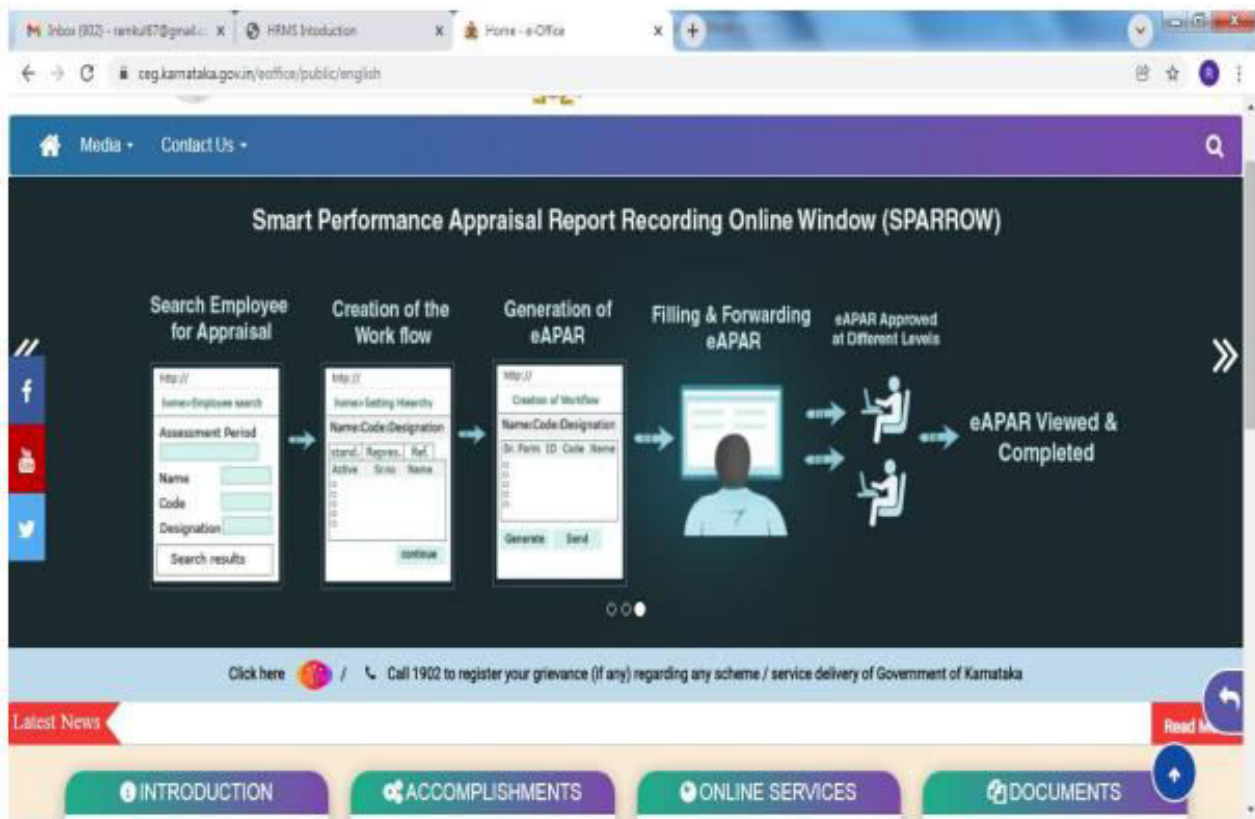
Inbox (902) - ramkul67@gmail.c ×
HRMS Intoduction ×
Home - e-Office ×
ceg.karnataka.gov.in/eoffice/public/english

Media ▾ Contact Us ▾

Smart Performance Appraisal Report Recording Online Window (SPARROW)

Search Employee for Appraisal

http://
home>Employee search
Assessment Period
Name
Code
Designation
Search results

Creation of the Work flow

http://
home>Setting Hierarchy
Name:Code:Designation
stand. Repres. Ref.
Active Sr.no Name
continue

Generation of eAPAR

http://
Creation of Workflow
Name:Code:Designation
Sr. Partn ID Code Name
Generate Send

Filling & Forwarding eAPAR

eAPAR Approved at Different Levels

eAPAR Viewed & Completed

Click here / Call 1902 to register your grievance (if any) regarding any scheme / service delivery of Government of Karnataka

Latest News
Read M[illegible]

INTRODUCTION
ACCOMPLISHMENTS
ONLINE SERVICES
DOCUMENTS